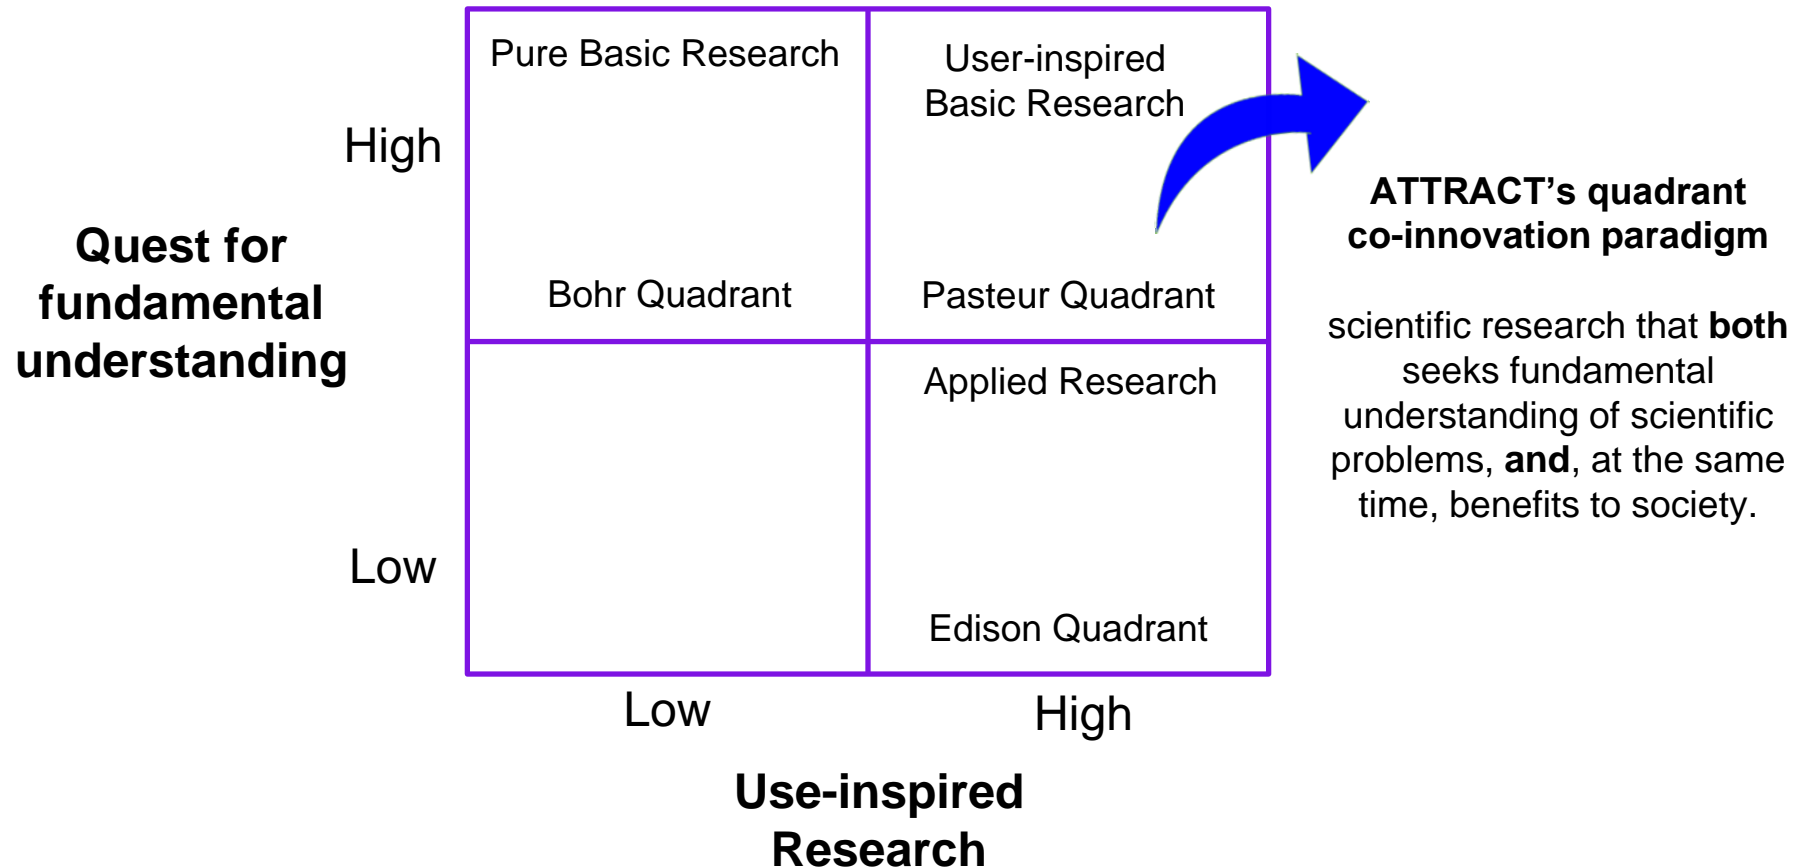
Quest for fundamental understanding

High

Low

| Pure Basic Research<br><br>Bohr Quadrant | User-inspired Basic Research<br><br>Pasteur Quadrant |
|---|---|
| | Applied Research<br><br>Edison Quadrant |

Low

High

Use-inspired Research

ATTRACT’s quadrant co-innovation paradigm

scientific research that **both** seeks fundamental understanding of scientific problems, **and**, at the same time, benefits to society.